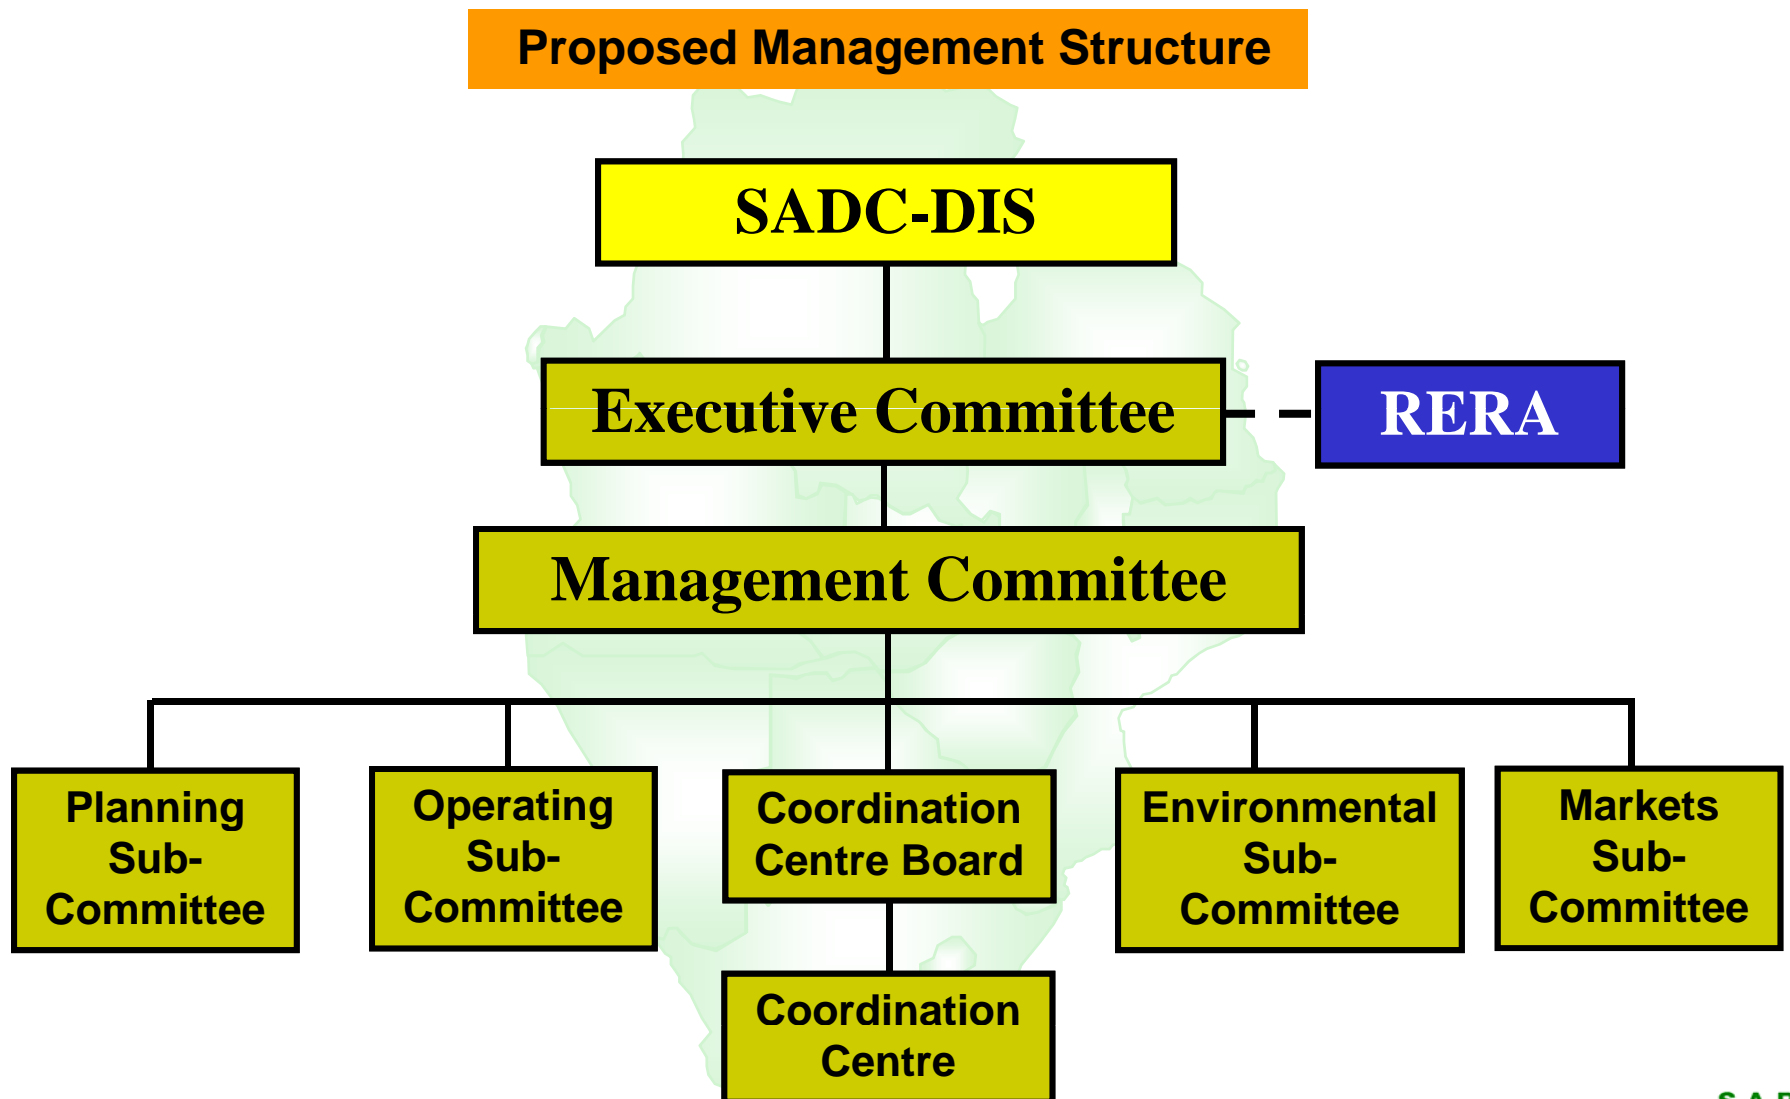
Proposed Management Structure

SADC-DIS

Executive Committee

RERA

Management Committee

Planning Sub-Committee

Operating Sub-Committee

Coordination Centre Board

Environmental Sub-Committee

Markets Sub-Committee

Coordination Centre